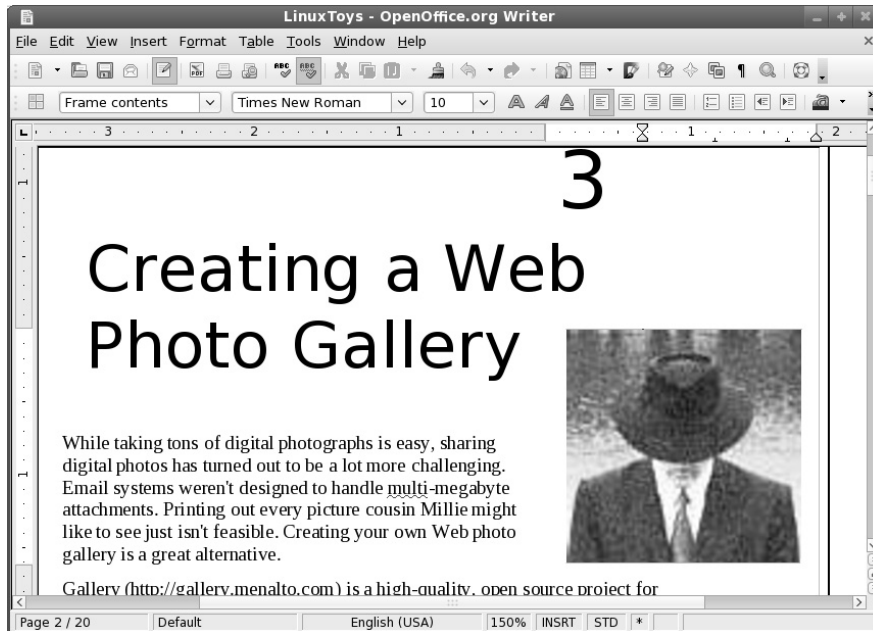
LinuxToys - OpenOffice.org Writer

File Edit View Insert Format Table Tools Window Help

Frame contents Times New Roman 10

3

Creating a Web Photo Gallery

While taking tons of digital photographs is easy, sharing digital photos has turned out to be a lot more challenging. Email systems weren't designed to handle multi-megabyte attachments. Printing out every picture cousin Millie might like to see just isn't feasible. Creating your own Web photo gallery is a great alternative.

Gallery (http://gallery.menalto.com) is a high-quality, open source project for

Page 2 / 20 Default English (USA) 150% INSRT STD *